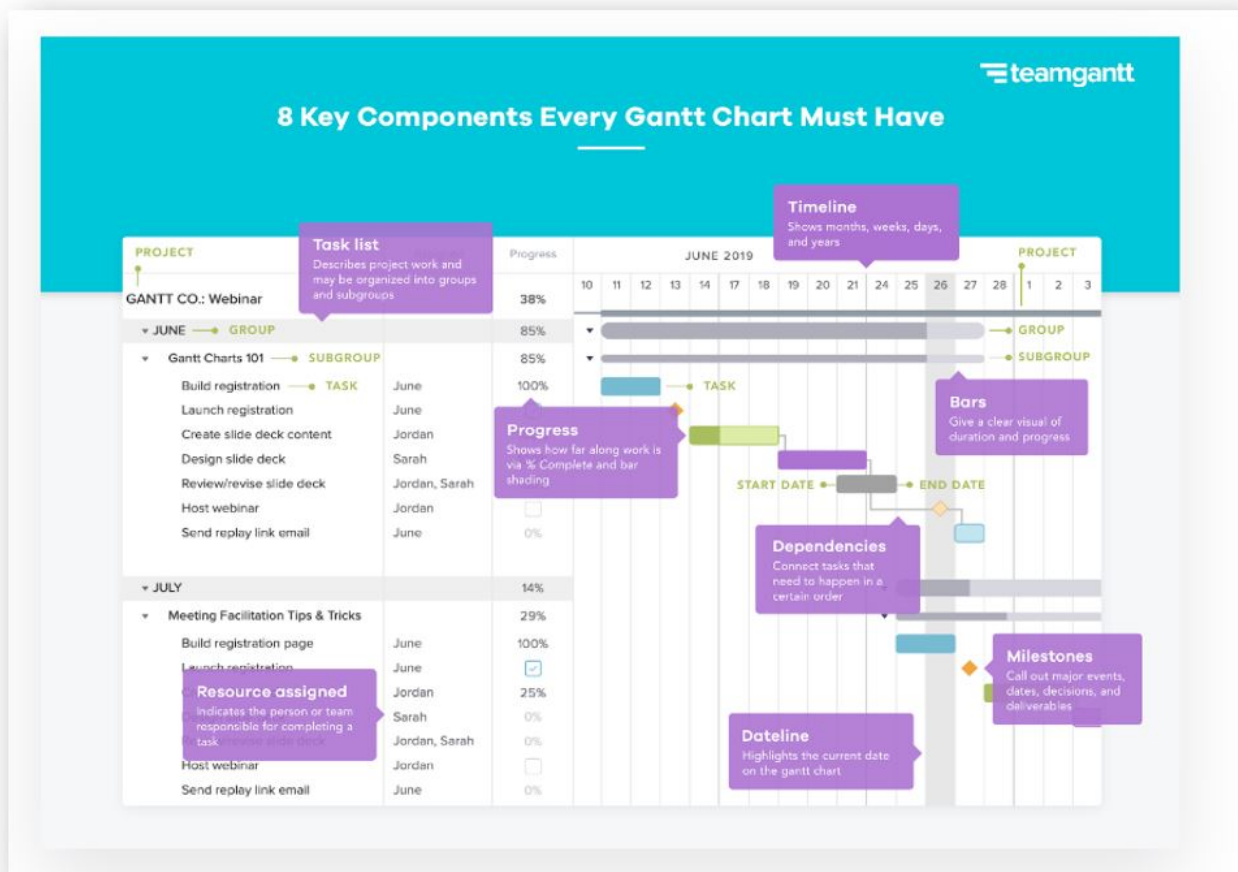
teamgantt

8 Key Components Every Gantt Chart Must Have

Timeline
Shows months, weeks, days, and years

Task list
Describes project work and may be organized into groups and subgroups

PROJECT

Progress

JUNE 2019

PROJECT

10 11 12 13 14 17 18 19 20 21 24 25 26 27 28 1 2 3

GANTT CO.: Webinar 38%

▾ JUNE —— GROUP 85%

▾ Gantt Charts 101 —— SUBGROUP 85%

Build registration —— TASK June 100%

Launch registration June

Create slide deck content Jordan

Design slide deck Sarah

Review/revise slide deck Jordan, Sarah

Host webinar Jordan

Send replay link email June 0%

GROUP

SUBGROUP

TASK

Progress
Shows how far along work is via % Complete and bar shading

Bars
Give a clear visual of duration and progress

START DATE

END DATE

Dependencies
Connect tasks that need to happen in a certain order

▾ JULY 14%

▾ Meeting Facilitation Tips & Tricks 29%

Build registration page June 100%

Launch registration June

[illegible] Jordan 25%

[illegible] Sarah 0%

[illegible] slide deck Jordan, Sarah 0%

Host webinar Jordan

Send replay link email June 0%

Resource assigned
Indicates the person or team responsible for completing a task

Milestones
Call out major events, dates, decisions, and deliverables

Dateline
Highlights the current date on the gantt chart